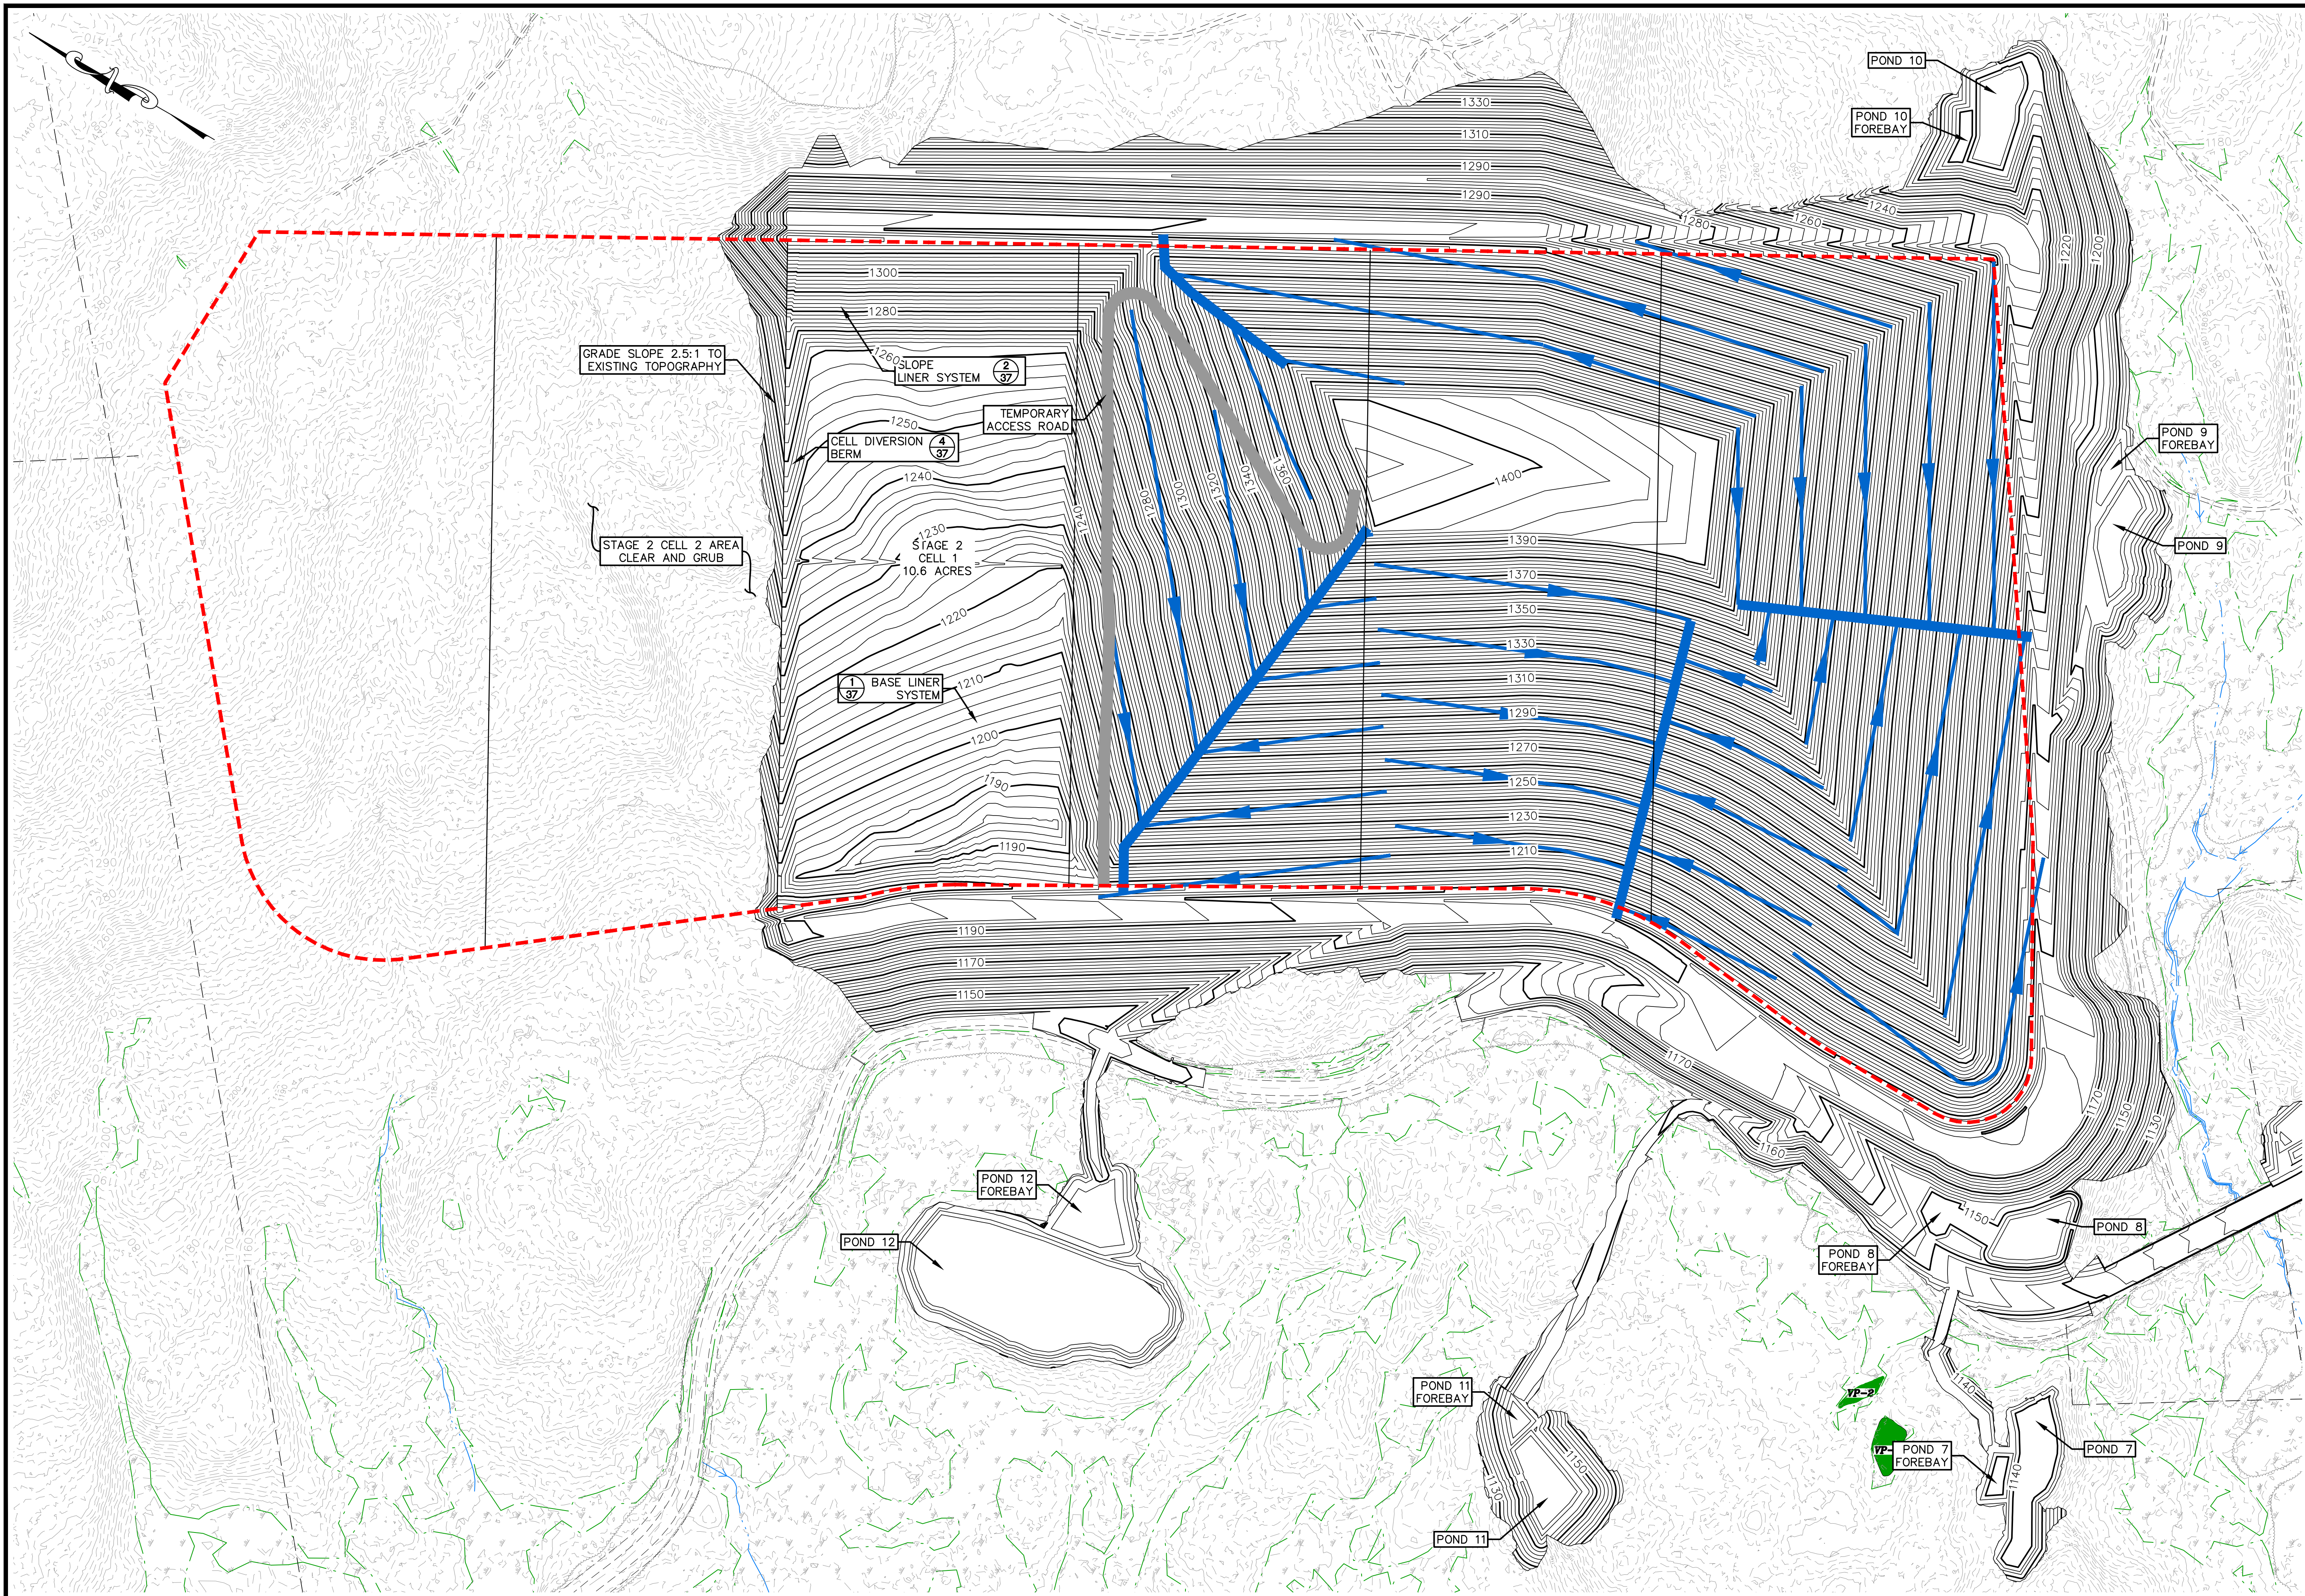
POND 10

POND 10 FOREBAY

1330
1310
1290
1290
1280
1260
1240
1220
1200

1300
1280
1260

GRADE SLOPE 2.5:1 TO EXISTING TOPOGRAPHY

SLOPE LINER SYSTEM $\frac{2}{37}$

TEMPORARY ACCESS ROAD

1250

CELL DIVERSION BERM $\frac{4}{37}$

1240

1400

POND 9 FOREBAY

POND 9

STAGE 2 CELL 2 AREA CLEAR AND GRUB

1230
STAGE 2 CELL 1 10.6 ACRES

1390
1370
1350
1330
1310
1290
1270
1250
1230
1210

1220

$\frac{1}{37}$ BASE LINER SYSTEM

1210
1200
1190
1190

1190
1170
1150

1170
1160
1150
1150
1170

POND 12 FOREBAY

POND 12

POND 8

POND 8 FOREBAY

POND 11 FOREBAY

POND 11

1130
1150

VP-2

VP- POND 7 FOREBAY

POND 7

1140